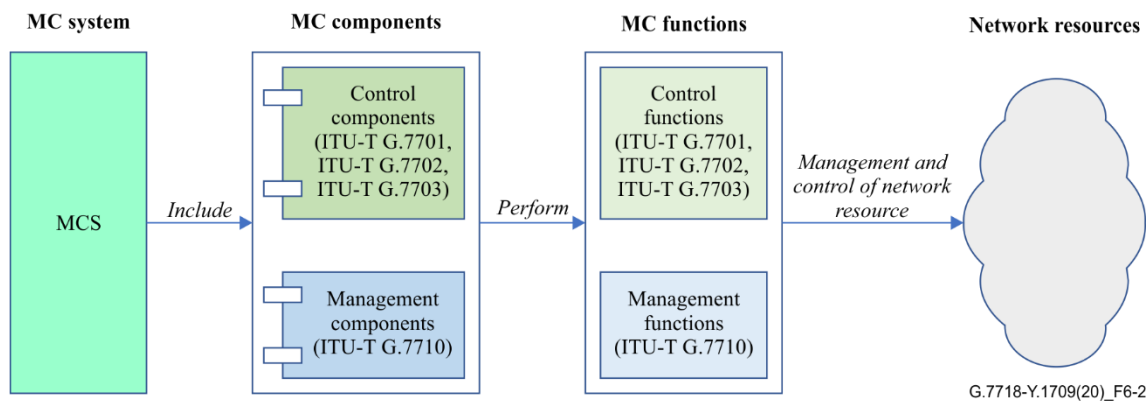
MC system

MC components

MC functions

Network resources

MCS

Include

Control components (ITU-T G.7701, ITU-T G.7702, ITU-T G.7703)

Management components (ITU-T G.7710)

Perform

Control functions (ITU-T G.7701, ITU-T G.7702, ITU-T G.7703)

Management functions (ITU-T G.7710)

Management and control of network resource

G.7718-Y.1709(20)_F6-2